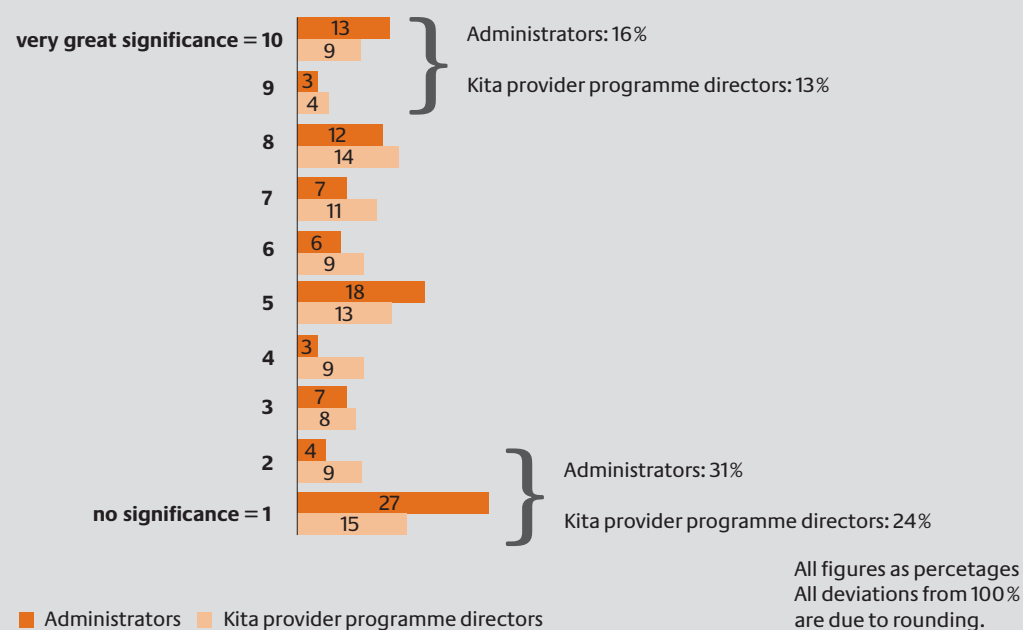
very great significance = 10
13
9
9
3
4
Administrators: 16%
Kita provider programme directors: 13%
8
12
14
7
7
11
6
6
9
5
18
13
4
3
9
3
7
8
2
4
9
no significance = 1
27
15
Administrators: 31%
Kita provider programme directors: 24%

All figures as percetages
All deviations from 100% are due to rounding.

Administrators Kita provider programme directors